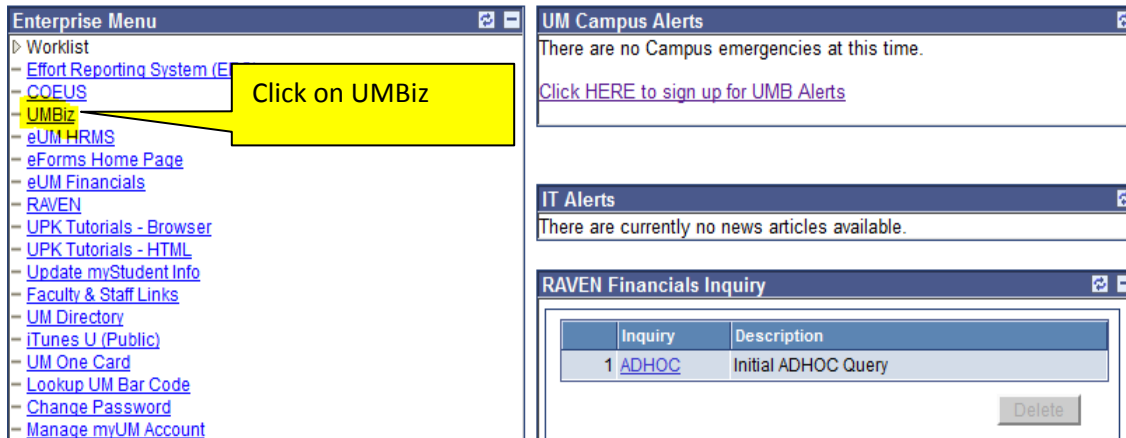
Enterprise Menu

Worklist
Effort Reporting System (E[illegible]
COEUS
UMBiz
eUM HRMS
eForms Home Page
eUM Financials
RAVEN
UPK Tutorials - Browser
UPK Tutorials - HTML
Update myStudent Info
Faculty & Staff Links
UM Directory
iTunes U (Public)
UM One Card
Lookup UM Bar Code
Change Password
Manage myUM Account

Click on UMBiz

UM Campus Alerts

There are no Campus emergencies at this time.

Click HERE to sign up for UMB Alerts

IT Alerts

There are currently no news articles available.

RAVEN Financials Inquiry

| | Inquiry | Description |
|---|---|---|
| 1 | ADHOC | Initial ADHOC Query |

Delete